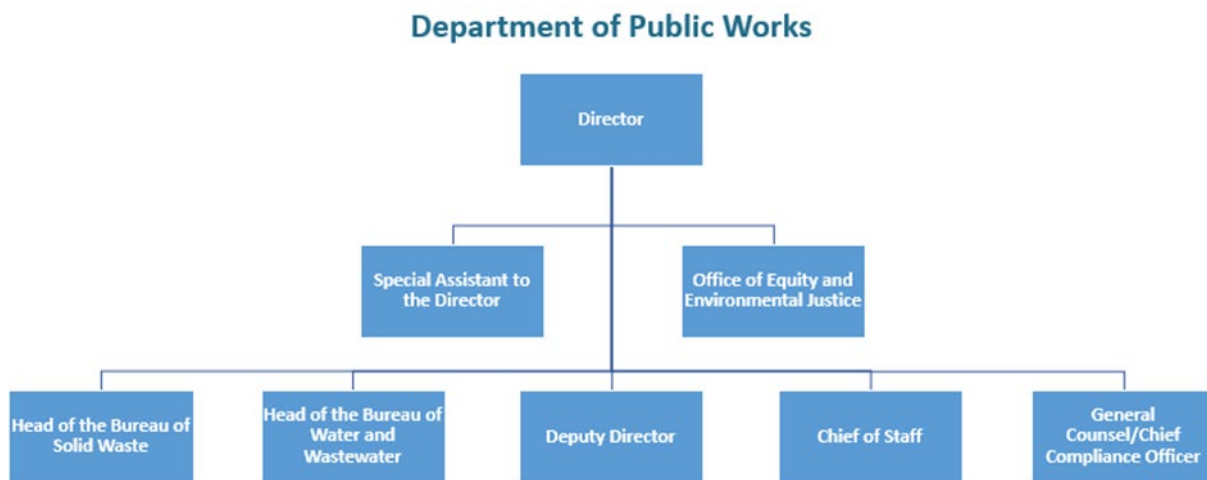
Department of Public Works

Director

Special Assistant to the Director

Office of Equity and Environmental Justice

Head of the Bureau of Solid Waste

Head of the Bureau of Water and Wastewater

Deputy Director

Chief of Staff

General Counsel/Chief Compliance Officer